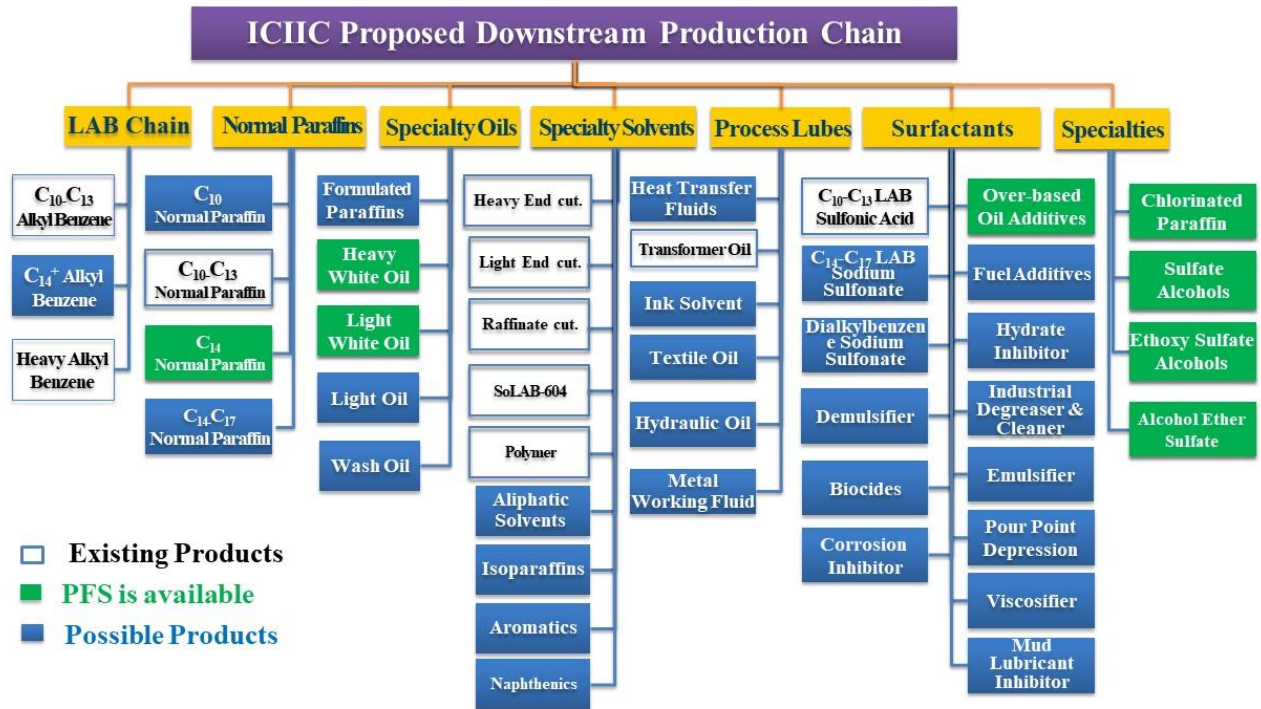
ICIIC Proposed Downstream Production Chain

LAB Chain

$C_{10}$-$C_{13}$ Alkyl Benzene

$C_{14}^{+}$ Alkyl Benzene

Heavy Alkyl Benzene

Normal Paraffins

$C_{10}$ Normal Paraffin

$C_{10}$-$C_{13}$ Normal Paraffin

$C_{14}$ Normal Paraffin

$C_{14}$-$C_{17}$ Normal Paraffin

Specialty Oils

Formulated Paraffins

Heavy White Oil

Light White Oil

Light Oil

Wash Oil

Specialty Solvents

Heavy End cut.

Light End cut.

Raffinate cut.

SoLAB-604

Polymer

Aliphatic Solvents

Isoparaffins

Aromatics

Naphthenics

Process Lubes

Heat Transfer Fluids

Transformer Oil

Ink Solvent

Textile Oil

Hydraulic Oil

Metal Working Fluid

Surfactants

$C_{10}$-$C_{13}$ LAB Sulfonic Acid

$C_{14}$-$C_{17}$ LAB Sodium Sulfonate

Dialkylbenzene Sodium Sulfonate

Demulsifier

Biocides

Corrosion Inhibitor

Over-based Oil Additives

Fuel Additives

Hydrate Inhibitor

Industrial Degreaser & Cleaner

Emulsifier

Pour Point Depression

Viscosifier

Mud Lubricant Inhibitor

Specialties

Chlorinated Paraffin

Sulfate Alcohols

Ethoxy Sulfate Alcohols

Alcohol Ether Sulfate

Existing Products

PFS is available

Possible Products